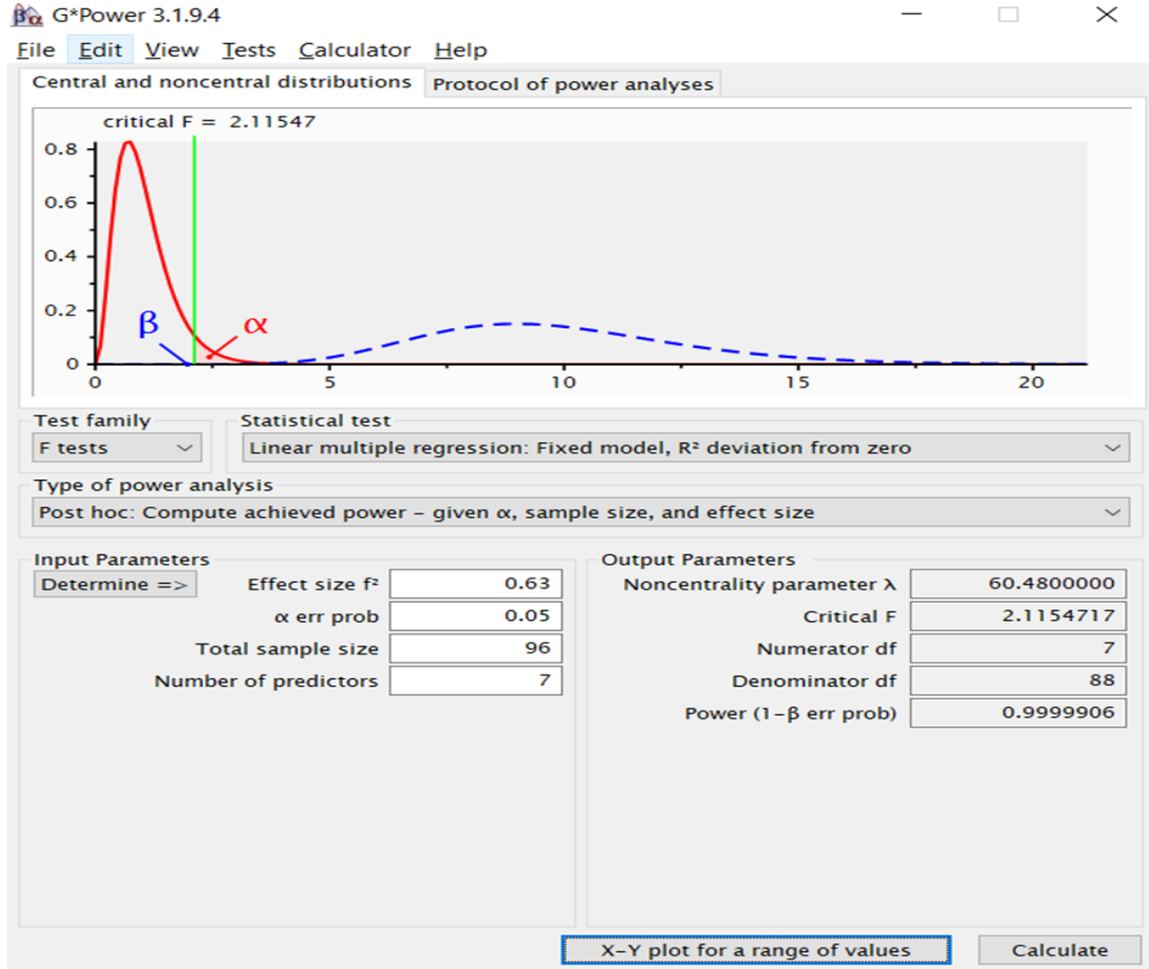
G*Power 3.1.9.4

File Edit View Tests Calculator Help

Central and noncentral distributions | Protocol of power analyses

critical F = 2.11547

0.8
0.6
0.4
0.2
0

β α

0 5 10 15 20

Test family
F tests

Statistical test
Linear multiple regression: Fixed model, R² deviation from zero

Type of power analysis
Post hoc: Compute achieved power – given α, sample size, and effect size

Input Parameters

Determine =>

| | |
|---|---|
| Effect size f² | 0.63 |
| α err prob | 0.05 |
| Total sample size | 96 |
| Number of predictors | 7 |

Output Parameters

| | |
|---|---|
| Noncentrality parameter λ | 60.4800000 |
| Critical F | 2.1154717 |
| Numerator df | 7 |
| Denominator df | 88 |
| Power (1–β err prob) | 0.9999906 |

X–Y plot for a range of values

Calculate